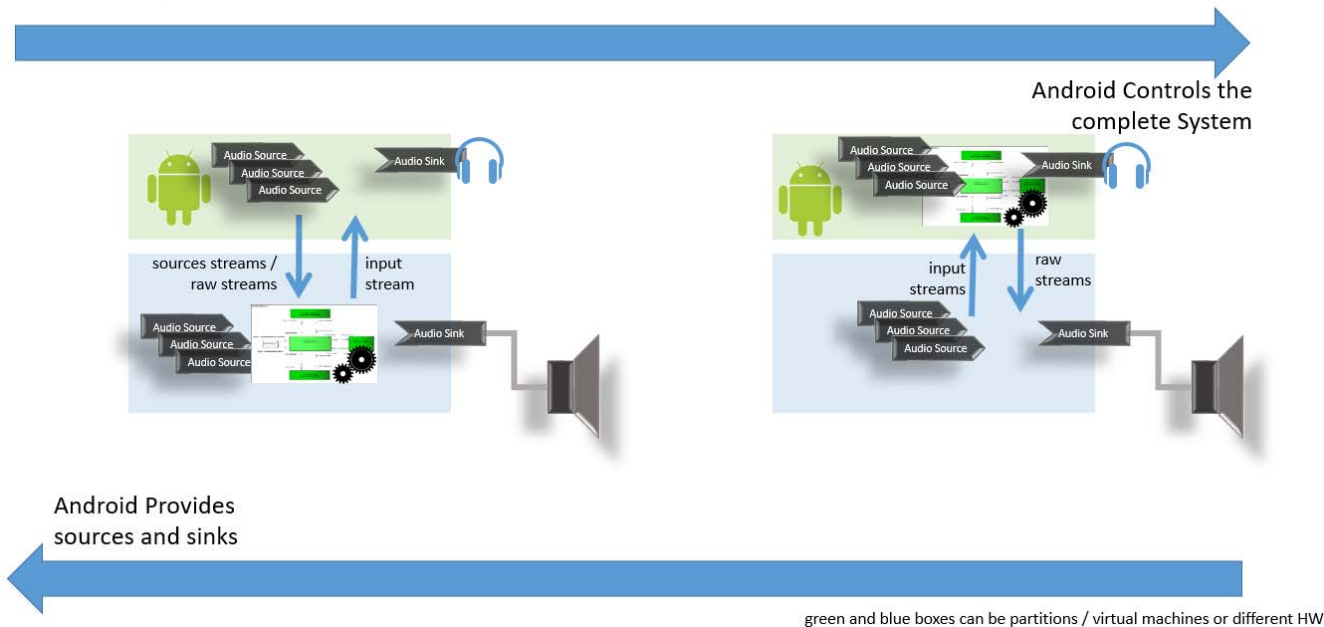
Android Controls the complete System

Audio Source
Audio Source
Audio Source
Audio Sink

sources streams / raw streams

input stream

Audio Source
Audio Source
Audio Source
Audio Sink

Audio Source
Audio Source
Audio Source
Audio Sink

input streams

raw streams

Audio Source
Audio Source
Audio Source
Audio Sink

Android Provides sources and sinks

green and blue boxes can be partitions / virtual machines or different HW